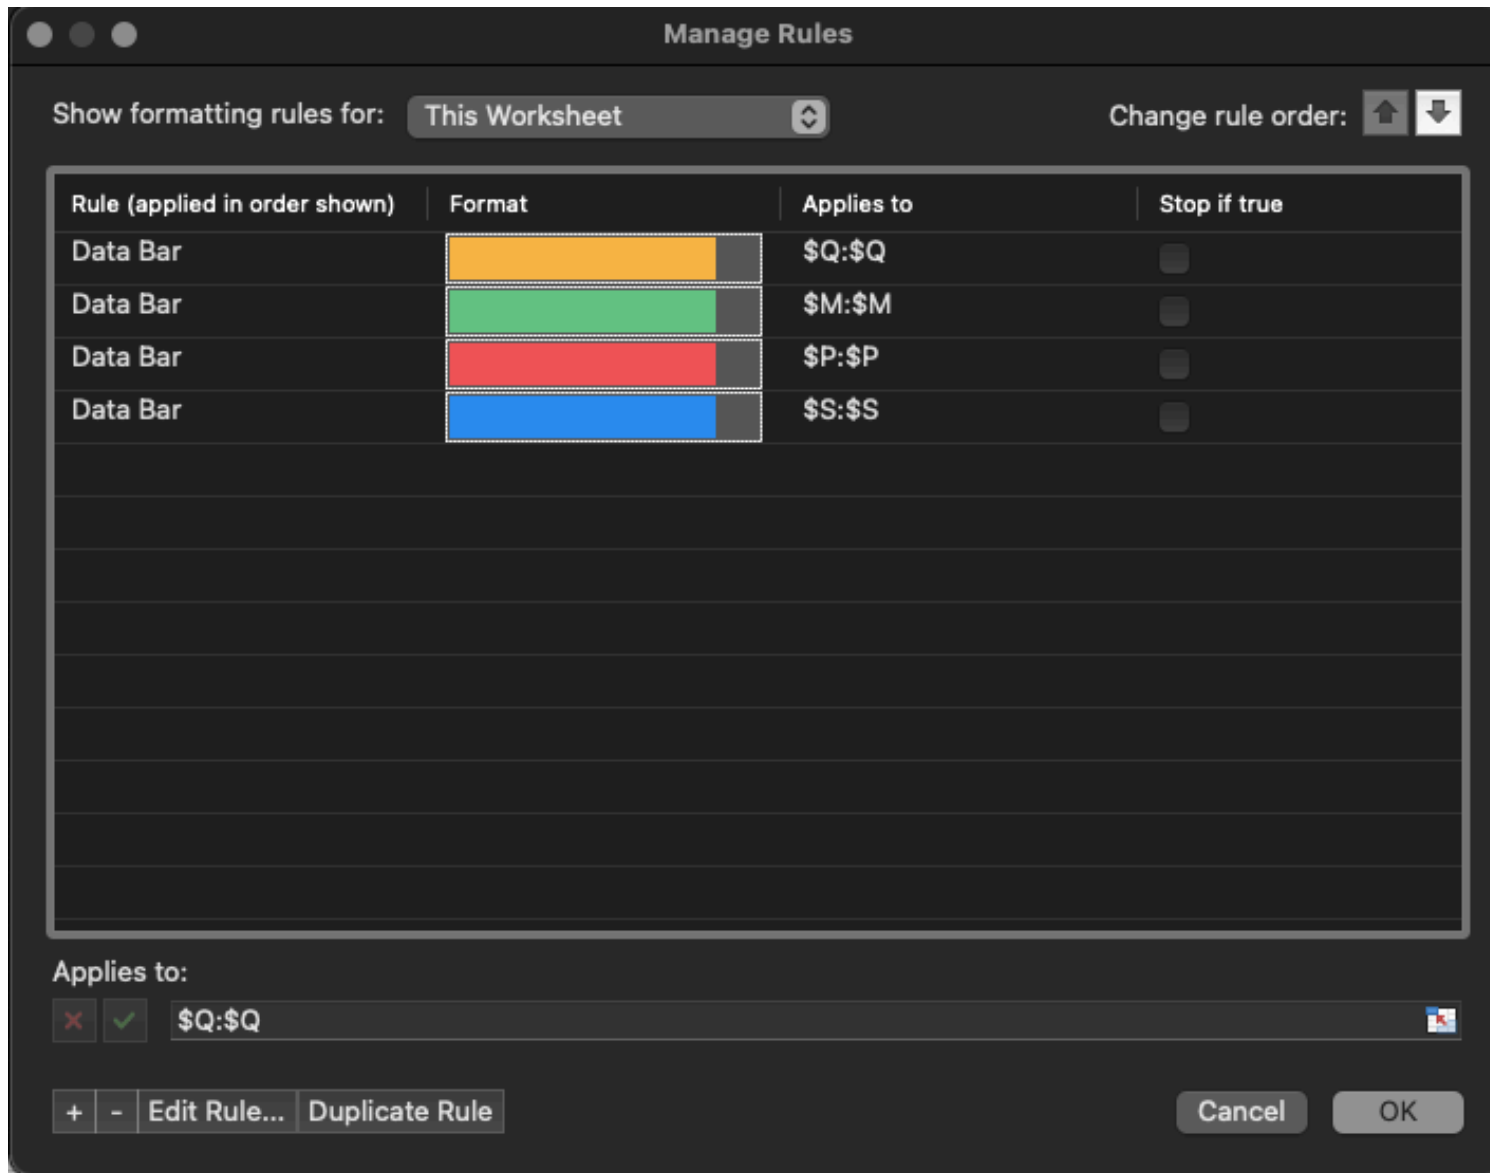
Manage Rules

Show formatting rules for: This Worksheet

Change rule order:

| Rule (applied in order shown) | Format | Applies to | Stop if true |
|---|---|---|---|
| Data Bar | | \$Q:\$Q | |
| Data Bar | | \$M:\$M | |
| Data Bar | | \$P:\$P | |
| Data Bar | | \$S:\$S | |

Applies to:

\$Q:\$Q

+ - Edit Rule... Duplicate Rule

Cancel OK